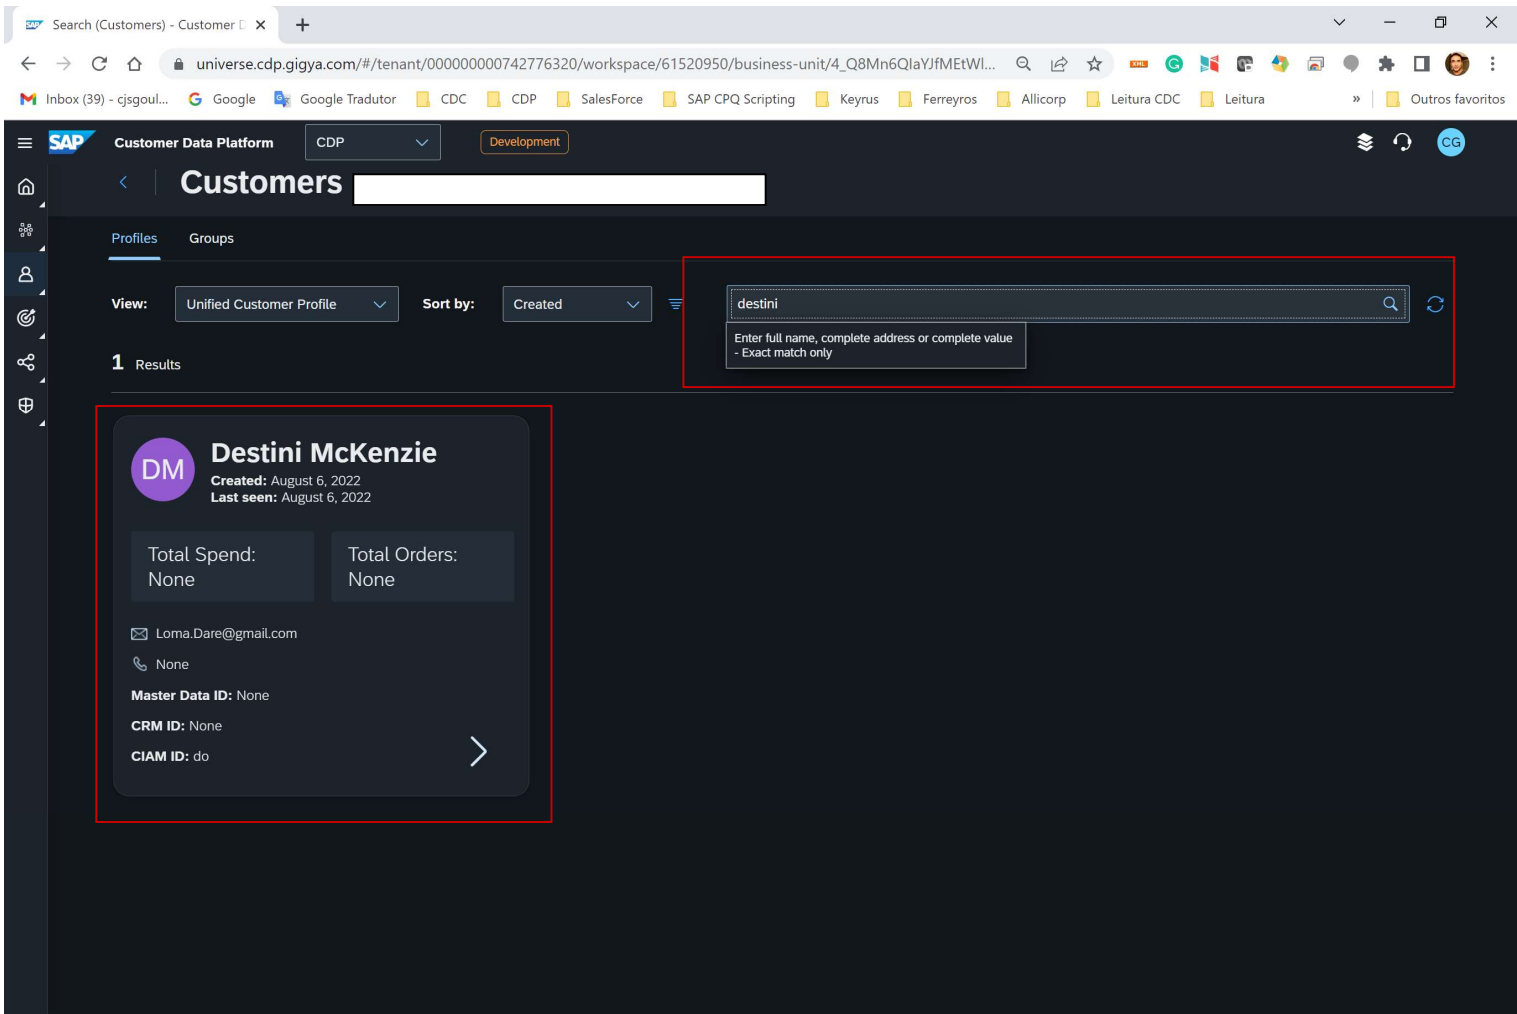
Search (Customers) - Customer D ×

universe.cdp.gigya.com/#/tenant/000000000742776320/workspace/61520950/business-unit/4_Q8Mn6QlaYJfMEtWl...

Inbox (39) - cjsgoul... Google Google Tradutor CDC CDP SalesForce SAP CPQ Scripting Keyrus Ferreyros Allicorp Leitura CDC Leitura » Outros favoritos

SAP Customer Data Platform CDP Development CG

Customers

Profiles Groups

View: Unified Customer Profile Sort by: Created

destini

Enter full name, complete address or complete value - Exact match only

1 Results

DM Destini McKenzie
Created: August 6, 2022
Last seen: August 6, 2022

Total Spend: None
Total Orders: None

Loma.Dare@gmail.com
None
Master Data ID: None
CRM ID: None
CIAM ID: do